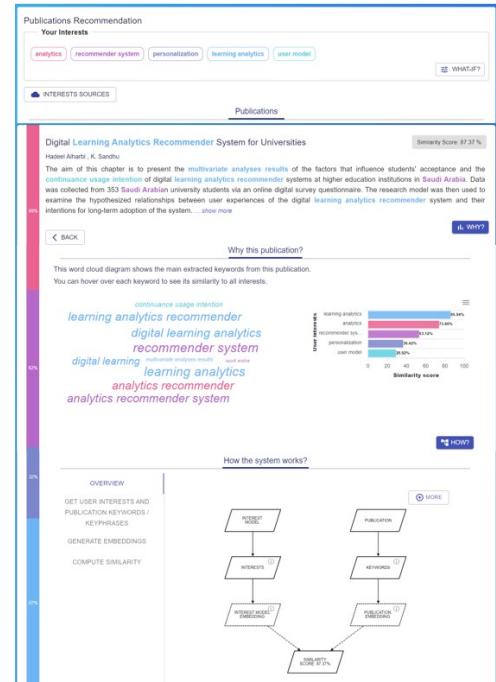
Publications Recommendation

Your Interests

analytics recommender system personalization learning analytics user model

WHAT-IF?

INTERESTS SOURCES

Publications

Digital Learning Analytics Recommender System for Universities

Similarity Score 87.37 %

Hadeel Alharbi , K. Sandhu

The aim of this chapter is to present the multivariate analyses results of the factors that influence students' acceptance and the continuance usage intention of digital learning analytics recommender systems at higher education institutions in Saudi Arabia. Data was collected from 353 Saudi Arabian university students via an online digital survey questionnaire. The research model was then used to examine the hypothesized relationships between user experiences of the digital learning analytics recommender system and their intentions for long-term adoption of the system. ... show more

WHY?

BACK

Why this publication?

This word cloud diagram shows the main extracted keywords from this publication.
You can hover over each keyword to see its similarity to all interests.

continuance usage intention
learning analytics recommender
digital learning analytics
recommender system
digital learning multivariate analyses results saudi arabia
learning analytics
analytics recommender
analytics recommender system

| User interests | Similarity score |
|---|---|
| learning analytics | 86.34% |
| analytics | 71.66% |
| recommender sys... | 53.12% |
| personalization | 36.40% |
| user model | 35.52% |

0 20 40 60 80 100
Similarity score

HOW?

How the system works?

OVERVIEW

GET USER INTERESTS AND PUBLICATION KEYWORDS / KEYPHRASES

GENERATE EMBEDDINGS

COMPUTE SIMILARITY

MORE

INTEREST MODEL

PUBLICATION

INTERESTS

KEYWORDS

INTEREST MODEL EMBEDDING

PUBLICATION EMBEDDING

SIMILARITY SCORE 87.37%

69%

62%

33%

47%